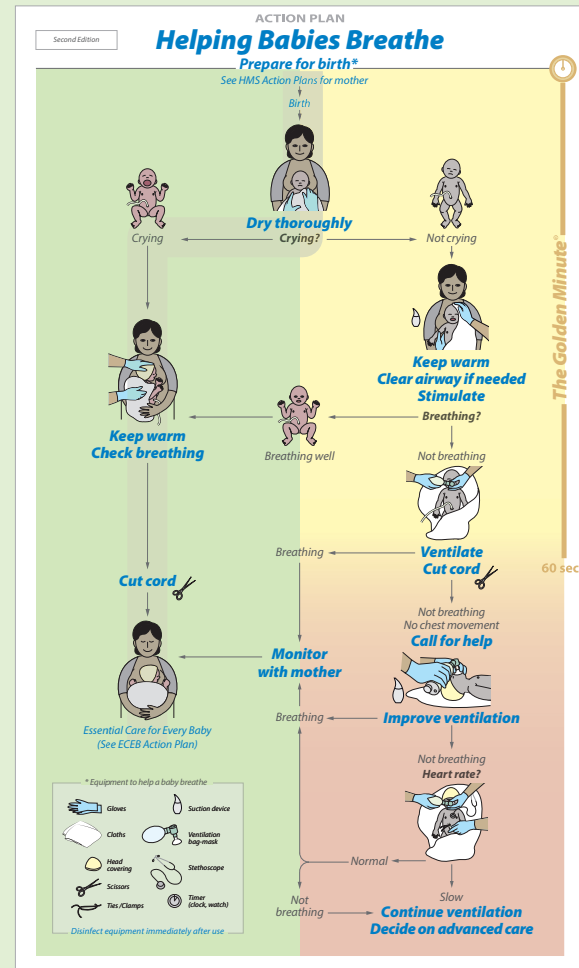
ACTION PLAN

Second Edition

Helping Babies Breathe

Prepare for birth*

See HMS Action Plans for mother

Birth

Dry thoroughly

Crying

Crying?

Not crying

Keep warm
Clear airway if needed
Stimulate

Breathing?

Keep warm
Check breathing

Breathing well

Not breathing

Breathing

Ventilate
Cut cord

Cut cord

Not breathing
No chest movement

Call for help

Monitor with mother

Breathing

Improve ventilation

Essential Care for Every Baby
(See ECEB Action Plan)

Not breathing

Heart rate?

Normal

Not breathing

Slow

Continue ventilation
Decide on advanced care

The Golden Minute®

60 sec

* Equipment to help a baby breathe

Gloves

Suction device

Cloths

Ventilation bag-mask

Head covering

Stethoscope

Scissors

Ties /Clamps

Timer (clock, watch)

Disinfect equipment immediately after use